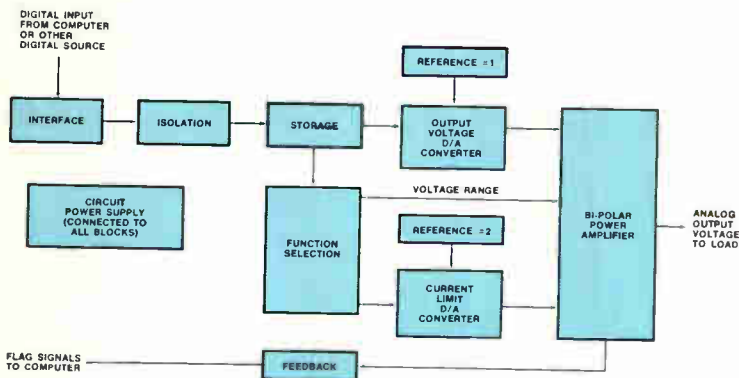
DIGITAL INPUT FROM COMPUTER OR OTHER DIGITAL SOURCE

INTERFACE

ISOLATION

STORAGE

REFERENCE #1

OUTPUT VOLTAGE D/A CONVERTER

CIRCUIT POWER SUPPLY (CONNECTED TO ALL BLOCKS)

VOLTAGE RANGE

FUNCTION SELECTION

REFERENCE #2

CURRENT LIMIT D/A CONVERTER

BI-POLAR POWER AMPLIFIER

ANALOG OUTPUT VOLTAGE TO LOAD

FLAG SIGNALS TO COMPUTER

FEEDBACK